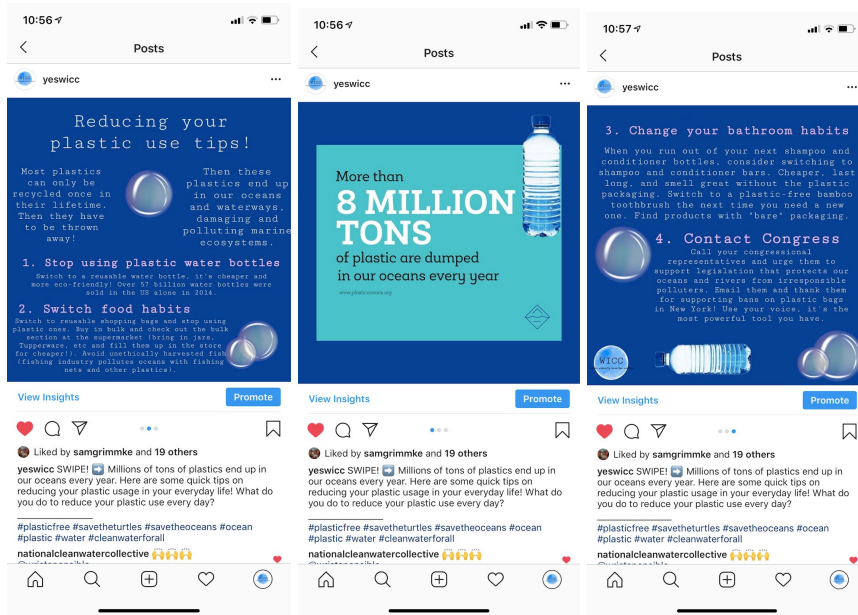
10:56

Posts

yeswicc

Reducing your plastic use tips!

Most plastics can only be recycled once in their lifetime. Then they have to be thrown away!

Then these plastics end up in our oceans and waterways, damaging and polluting marine ecosystems.

1. Stop using plastic water bottles

Switch to a reusable water bottle, it's cheaper and more eco-friendly! Over 57 billion water bottles were sold in the US alone in 2014.

2. Switch food habits

Switch to reusable shopping bags and stop using plastic ones. Buy in bulk and check out the bulk section at the supermarket (bring in jars, Tupperware, etc and fill them up in the store for cheaper!). Avoid unethically harvested fish (fishing industry pollutes oceans with fishing nets and other plastics).

View Insights Promote

Liked by samgrimmke and 19 others

yeswicc SWIPE! ➡️ Millions of tons of plastics end up in our oceans every year. Here are some quick tips on reducing your plastic usage in your everyday life! What do you do to reduce your plastic use every day?

#plasticfree #savetheturtles #savetheoceans #ocean #plastic #water #cleanwaterforall

nationalcleanwatercollective 🙌🙌🙌

10:56

Posts

yeswicc

More than 8 MILLION TONS of plastic are dumped in our oceans every year

www.plasticoceans.org

View Insights Promote

Liked by samgrimmke and 19 others

yeswicc SWIPE! ➡️ Millions of tons of plastics end up in our oceans every year. Here are some quick tips on reducing your plastic usage in your everyday life! What do you do to reduce your plastic use every day?

#plasticfree #savetheturtles #savetheoceans #ocean #plastic #water #cleanwaterforall

nationalcleanwatercollective 🙌🙌🙌

10:57

Posts

yeswicc

3. Change your bathroom habits

When you run out of your next shampoo and conditioner bottles, consider switching to shampoo and conditioner bars. Cheaper, last long, and smell great without the plastic packaging. Switch to a plastic-free bamboo toothbrush the next time you need a new one. Find products with 'bare' packaging.

4. Contact Congress

Call your congressional representatives and urge them to support legislation that protects our oceans and rivers from irresponsible polluters. Email them and thank them for supporting bans on plastic bags in New York! Use your voice, it's the most powerful tool you have.

WICC

View Insights Promote

Liked by samgrimmke and 19 others

yeswicc SWIPE! ➡️ Millions of tons of plastics end up in our oceans every year. Here are some quick tips on reducing your plastic usage in your everyday life! What do you do to reduce your plastic use every day?

#plasticfree #savetheturtles #savetheoceans #ocean #plastic #water #cleanwaterforall

nationalcleanwatercollective 🙌🙌🙌